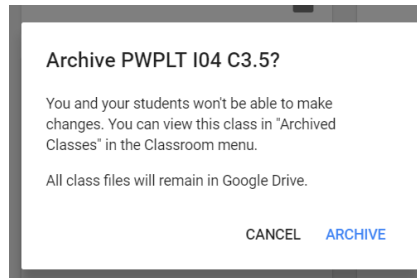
Archive PWPLT I04 C3.5?

You and your students won't be able to make changes. You can view this class in "Archived Classes" in the Classroom menu.

All class files will remain in Google Drive.

CANCEL ARCHIVE